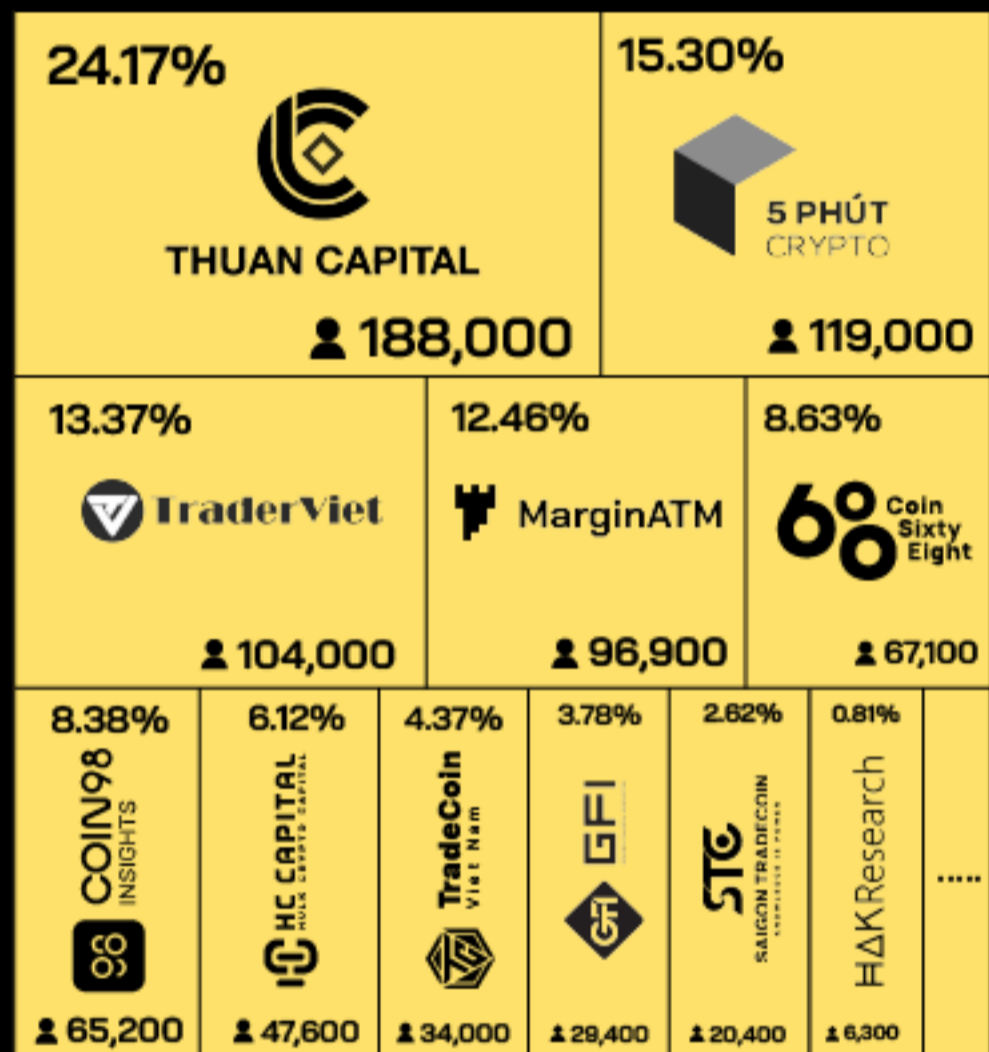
24.17%
THUAN CAPITAL
188,000

15.30%
5 PHÚT
CRYPTO
119,000

13.37%
TraderViet
104,000

12.46%
MarginATM
96,900

8.63%
68 Coin Sixty Eight
67,100

8.38%
COIN98
INSIGHTS
65,200

6.12%
HC CAPITAL
HULK CRYPTO CAPITAL
47,600

4.37%
TradeCoin
Viet Nam
34,000

3.78%
GFI
29,400

2.62%
STC
SAIGON TRADECOIN
20,400

0.81%
HAK Research
6,300

.....